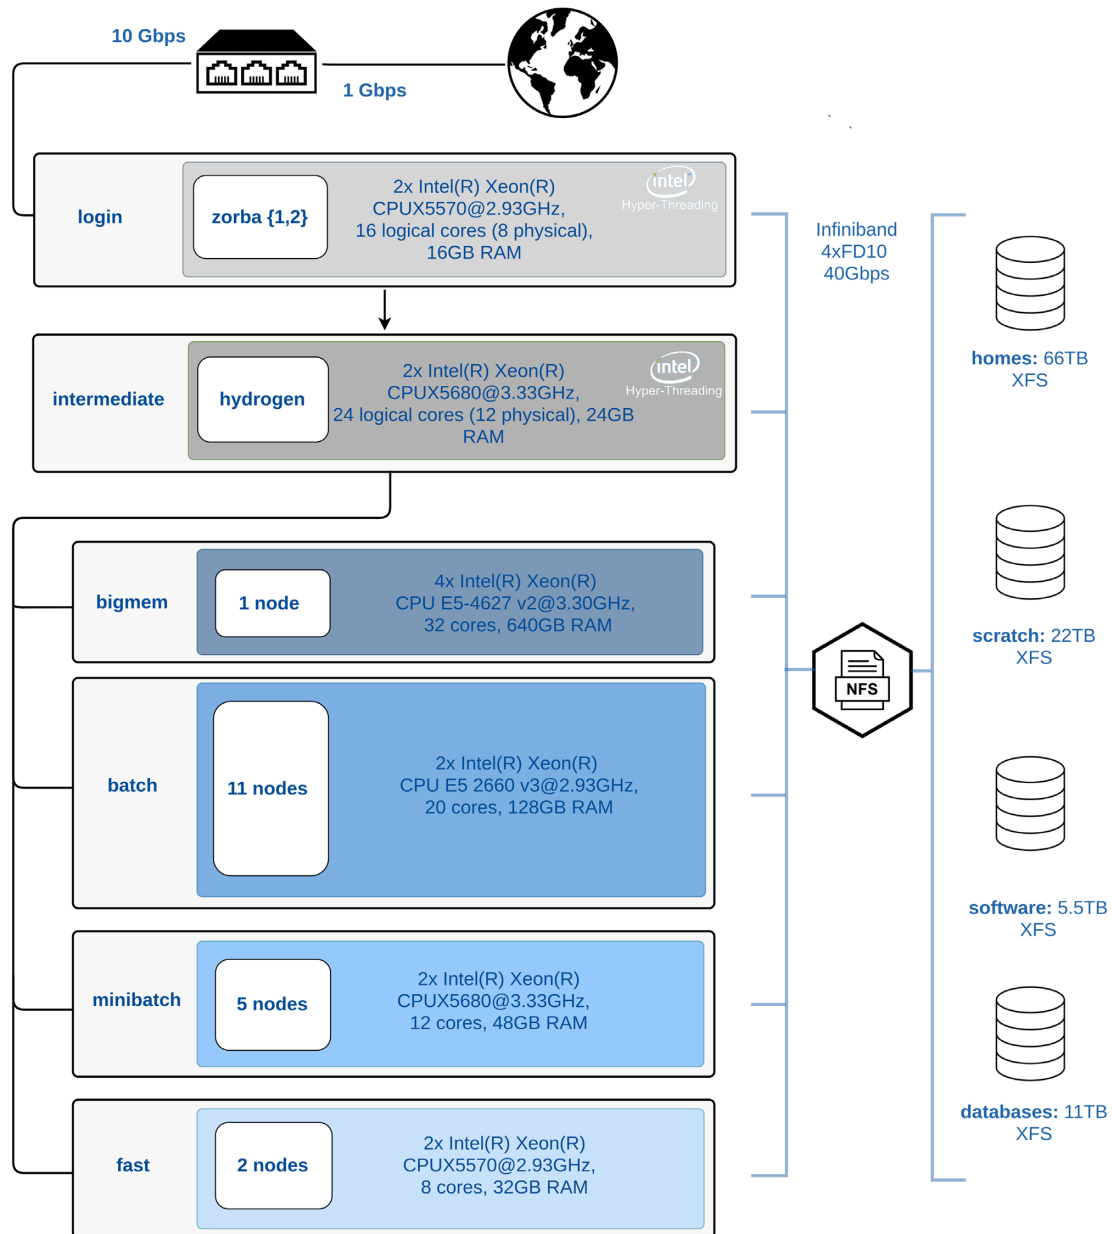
10 Gbps

1 Gbps

login

zorba {1,2}

2x Intel(R) Xeon(R) CPUX5570@2.93GHz, 16 logical cores (8 physical), 16GB RAM

intel Hyper-Threading

Infiniband 4xFD10 40Gbps

intermediate

hydrogen

2x Intel(R) Xeon(R) CPUX5680@3.33GHz, 24 logical cores (12 physical), 24GB RAM

intel Hyper-Threading

homes: 66TB XFS

bigmem

1 node

4x Intel(R) Xeon(R) CPU E5-4627 v2@3.30GHz, 32 cores, 640GB RAM

scratch: 22TB XFS

NFS

batch

11 nodes

2x Intel(R) Xeon(R) CPU E5 2660 v3@2.93GHz, 20 cores, 128GB RAM

software: 5.5TB XFS

minibatch

5 nodes

2x Intel(R) Xeon(R) CPUX5680@3.33GHz, 12 cores, 48GB RAM

databases: 11TB XFS

fast

2 nodes

2x Intel(R) Xeon(R) CPUX5570@2.93GHz, 8 cores, 32GB RAM